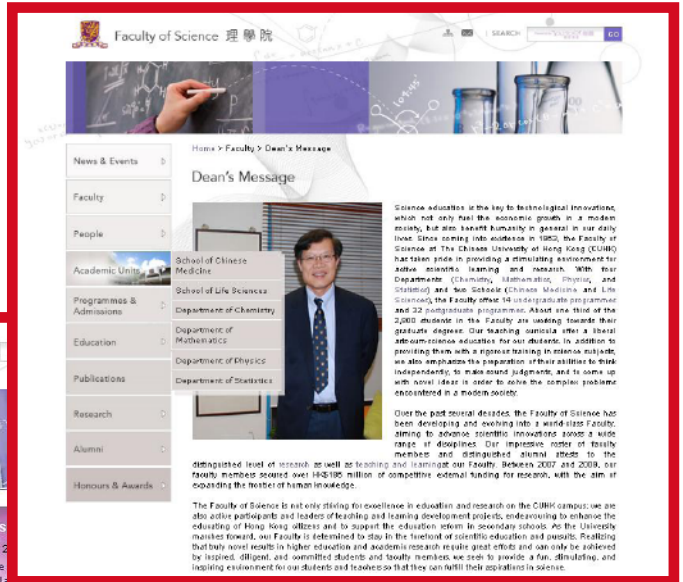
Faculty of Science 理學院

SEARCH GO

News & Events
Faculty
People
Academic Units
Programmes & Admissions
Education
Publications
Research
Alumni
Honours & Awards

School of Chinese Medicine
School of Life Sciences
Department of Chemistry
Department of Mathematics
Department of Physics
Department of Statistics

Home > Faculty > Dean's Message

Dean's Message

Science education is the key to technological innovations, which not only fuel the economic growth in a modern society, but also benefit humanity in general in our daily lives. Since coming into existence in 1963, the Faculty of Science at The Chinese University of Hong Kong (CUHK) has taken pride in providing a stimulating environment for active scientific learning and research. With four Departments (Chemistry, Mathematics, Physics, and Statistics) and two Schools (Chinese Medicine and Life Sciences), the Faculty offers 14 undergraduate programmes and 32 postgraduate programmes. About one third of the 2,000 students in the Faculty are working towards their graduate degrees. Our teaching curricula offer a liberal arts-cum-science education for our students. In addition to providing them with a rigorous training in science subjects, we also emphasize the preparation of their abilities to think independently, to make sound judgments, and to come up with novel ideas in order to solve the complex problems encountered in a modern society.

Over the past several decades, the Faculty of Science has been developing and evolving into a world-class Faculty, aiming to advance scientific innovations across a wide range of disciplines. Our impressive roster of faculty members and distinguished alumni attests to the distinguished level of research as well as teaching and learning at our Faculty. Between 2007 and 2008, our faculty members secured over HK$195 million of competitive external funding for research, with the aim of expanding the frontier of human knowledge.

The Faculty of Science is not only striving for excellence in education and research on the CUHK campus; we are also active participants and leaders of teaching and learning development projects, endeavouring to enhance the educating of Hong Kong citizens and to support the education reform in secondary schools. As the University marches forward, our Faculty is determined to stay in the forefront of scientific education and pursuits. Realizing that truly novel results in higher education and academic research require great efforts and can only be achieved by inspired, diligent, and committed students and faculty members, we seek to provide a fun, stimulating, and inspiring environment for our students and teachers so that they can fulfill their aspirations in science.